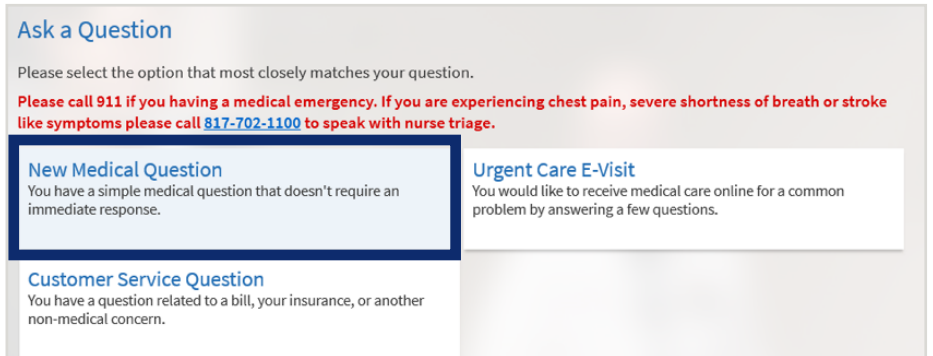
Ask a Question

Please select the option that most closely matches your question.

Please call 911 if you having a medical emergency. If you are experiencing chest pain, severe shortness of breath or stroke like symptoms please call 817-702-1100 to speak with nurse triage.

New Medical Question
You have a simple medical question that doesn't require an immediate response.

Urgent Care E-Visit
You would like to receive medical care online for a common problem by answering a few questions.

Customer Service Question
You have a question related to a bill, your insurance, or another non-medical concern.